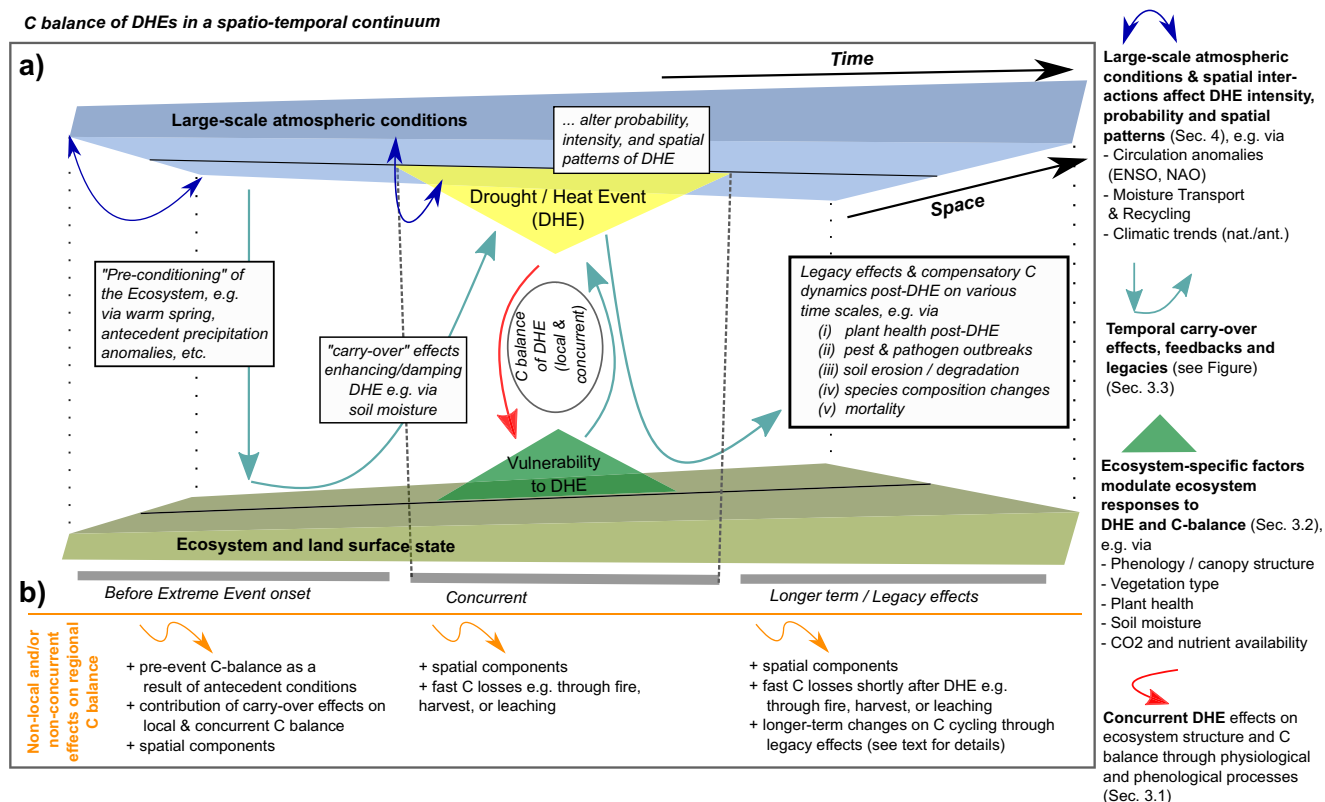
C balance of DHEs in a spatio-temporal continuum

a)

Time

Space

Large-scale atmospheric conditions

... alter probability, intensity, and spatial patterns of DHE

Drought / Heat Event (DHE)

"Pre-conditioning" of the Ecosystem, e.g. via warm spring, antecedent precipitation anomalies, etc.

"carry-over" effects enhancing/damping DHE e.g. via soil moisture

C balance of DHE (local & concurrent)

Legacy effects & compensatory C dynamics post-DHE on various time scales, e.g. via
(i) plant health post-DHE
(ii) pest & pathogen outbreaks
(iii) soil erosion / degradation
(iv) species composition changes
(v) mortality

Vulnerability to DHE

Ecosystem and land surface state

b)

Before Extreme Event onset

Concurrent

Longer term / Legacy effects

Non-local and/or non-concurrent effects on regional C balance

+ pre-event C-balance as a result of antecedent conditions
+ contribution of carry-over effects on local & concurrent C balance
+ spatial components

+ spatial components
+ fast C losses e.g. through fire, harvest, or leaching

+ spatial components
+ fast C losses shortly after DHE e.g. through fire, harvest, or leaching
+ longer-term changes on C cycling through legacy effects (see text for details)

Large-scale atmospheric conditions & spatial interactions affect DHE intensity, probability and spatial patterns (Sec. 4), e.g. via
- Circulation anomalies (ENSO, NAO)
- Moisture Transport & Recycling
- Climatic trends (nat./ant.)

Temporal carry-over effects, feedbacks and legacies (see Figure) (Sec. 3.3)

Ecosystem-specific factors modulate ecosystem responses to DHE and C-balance (Sec. 3.2), e.g. via
- Phenology / canopy structure
- Vegetation type
- Plant health
- Soil moisture
- CO2 and nutrient availability

Concurrent DHE effects on ecosystem structure and C balance through physiological and phenological processes (Sec. 3.1)